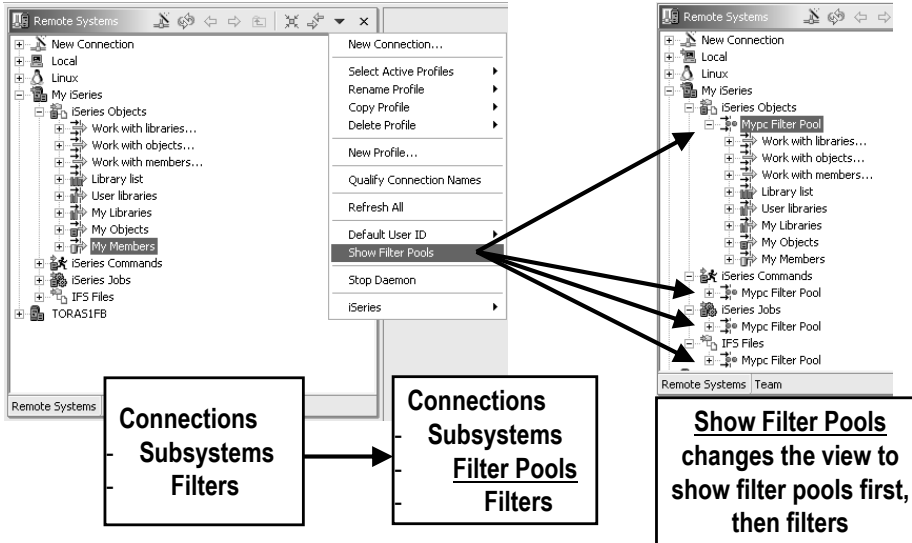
Remote Systems

New Connection
Local
Linux
My iSeries
iSeries Objects
Work with libraries...
Work with objects...
Work with members...
Library list
User libraries
My Libraries
My Objects
My Members
iSeries Commands
iSeries Jobs
IFS Files
TORAS1FB

Remote Systems

New Connection...
Select Active Profiles
Rename Profile
Copy Profile
Delete Profile
New Profile...
Qualify Connection Names
Refresh All
Default User ID
Show Filter Pools
Stop Daemon
iSeries

Remote Systems

New Connection
Local
Linux
My iSeries
iSeries Objects
Mypc Filter Pool
Work with libraries...
Work with objects...
Work with members...
Library list
User libraries
My Libraries
My Objects
My Members
iSeries Commands
Mypc Filter Pool
iSeries Jobs
Mypc Filter Pool
IFS Files
Mypc Filter Pool

Remote Systems Team

Connections
- Subsystems
- Filters

Connections
- Subsystems
- Filter Pools
- Filters

Show Filter Pools changes the view to show filter pools first, then filters